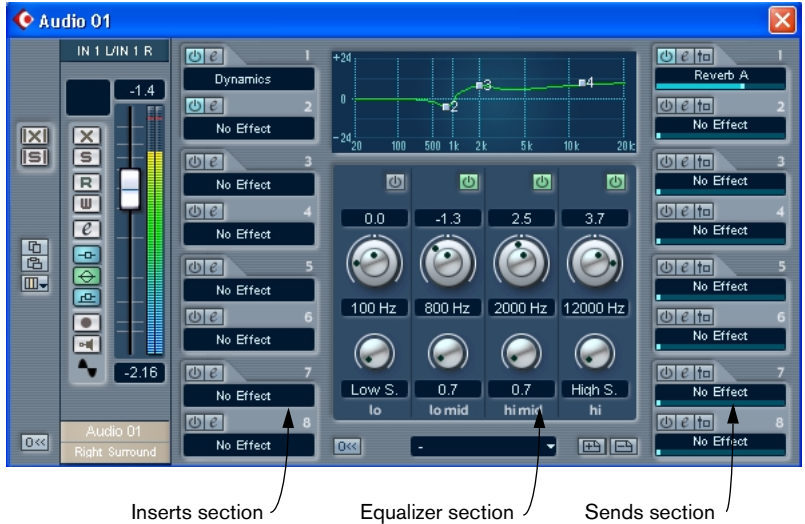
Audio 01

IN 1 L/IN 1 R

-1.4

X
S

X
S
R
W
e

-2.16

Audio 01
Right Surround

1
Dynamics
2
No Effect
3
No Effect
4
No Effect
5
No Effect
6
No Effect
7
No Effect
8
No Effect

+24
0
-24
20 100 500 1k 2k 5k 10k 20k
2 3 4

0.0 -1.3 2.5 3.7
100 Hz 800 Hz 2000 Hz 12000 Hz
Low S. 0.7 0.7 High S.
lo lo mid hi mid hi

-

1
Reverb A
2
No Effect
3
No Effect
4
No Effect
5
No Effect
6
No Effect
7
No Effect
8
No Effect

Inserts section
Equalizer section
Sends section